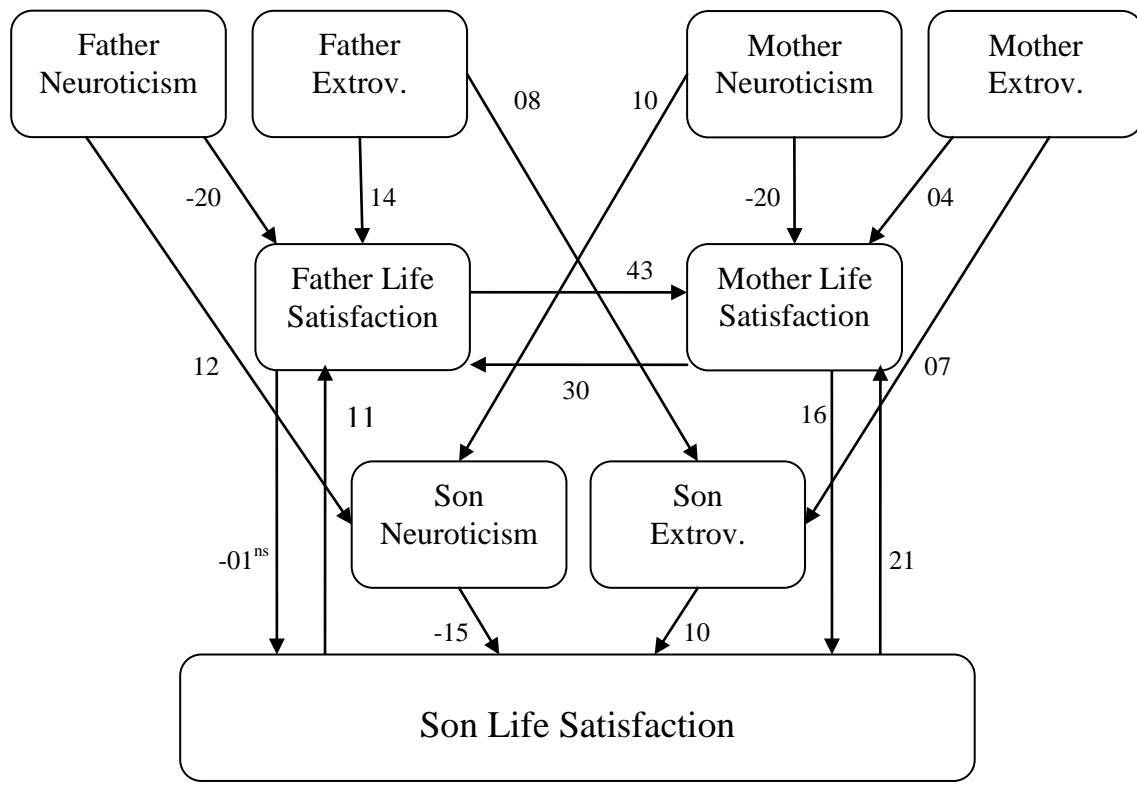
Father Neuroticism

Father Extrov.

08

10

Mother Neuroticism

Mother Extrov.

-20

14

-20

04

Father Life Satisfaction

43

Mother Life Satisfaction

12

30

07

11

16

Son Neuroticism

Son Extrov.

$-01^{ns}$

21

-15

10

Son Life Satisfaction